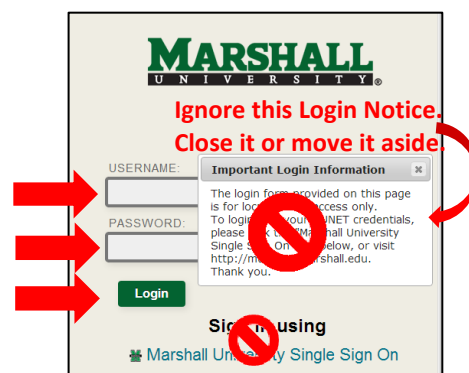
MARSHALL
UNIVERSITY®

Ignore this Login Notice.
Close it or move it aside.

USERNAME:

PASSWORD:

Login

Important Login Information ✖

The login form provided on this page is for loc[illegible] access only. To login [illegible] your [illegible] UNET credentials, please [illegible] "Marshall University Single S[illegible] On" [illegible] below, or visit http://m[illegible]rshall.edu. Thank you.

Sig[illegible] using

Marshall Univ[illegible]ty Single Sign On